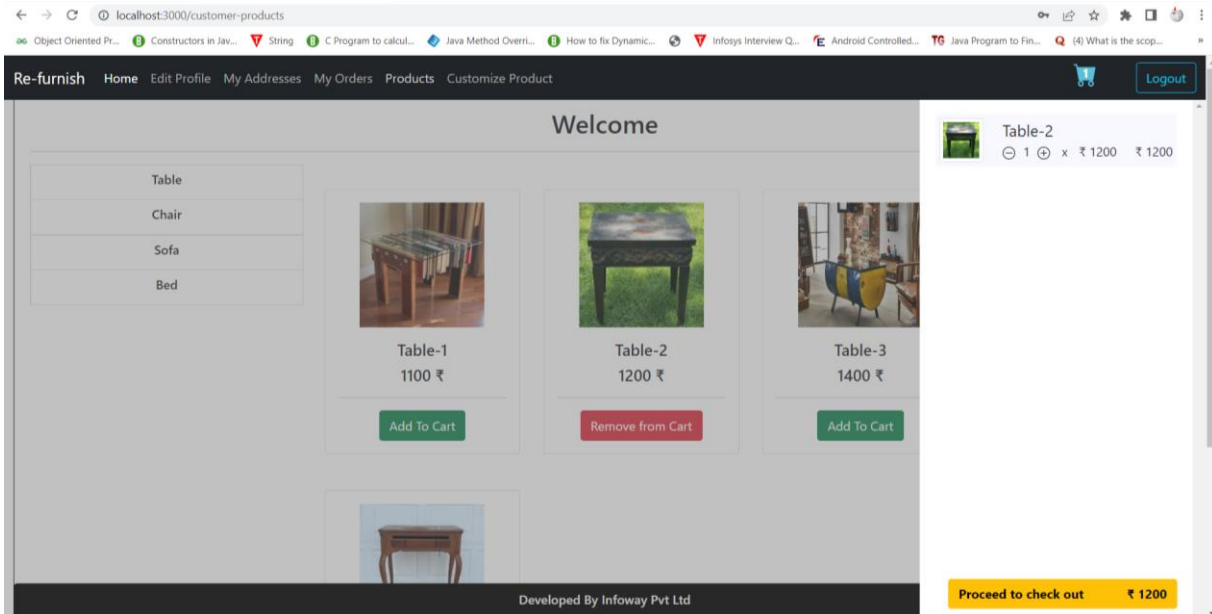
localhost:3000/customer-products

Object Oriented Pr... Constructors in Jav... String C Program to calcul... Java Method Overri... How to fix Dynamic... Infosys Interview Q... Android Controlled... Java Program to Fin... (4) What is the scop...

Re-furnish Home Edit Profile My Addresses My Orders Products Customize Product

1

Logout

Welcome

Table
Chair
Sofa
Bed

Table-1
1100 ₹
Add To Cart

Table-2
1200 ₹
Remove from Cart

Table-3
1400 ₹
Add To Cart

Developed By Infoway Pvt Ltd

Table-2
1 x ₹ 1200 ₹ 1200

Proceed to check out ₹ 1200